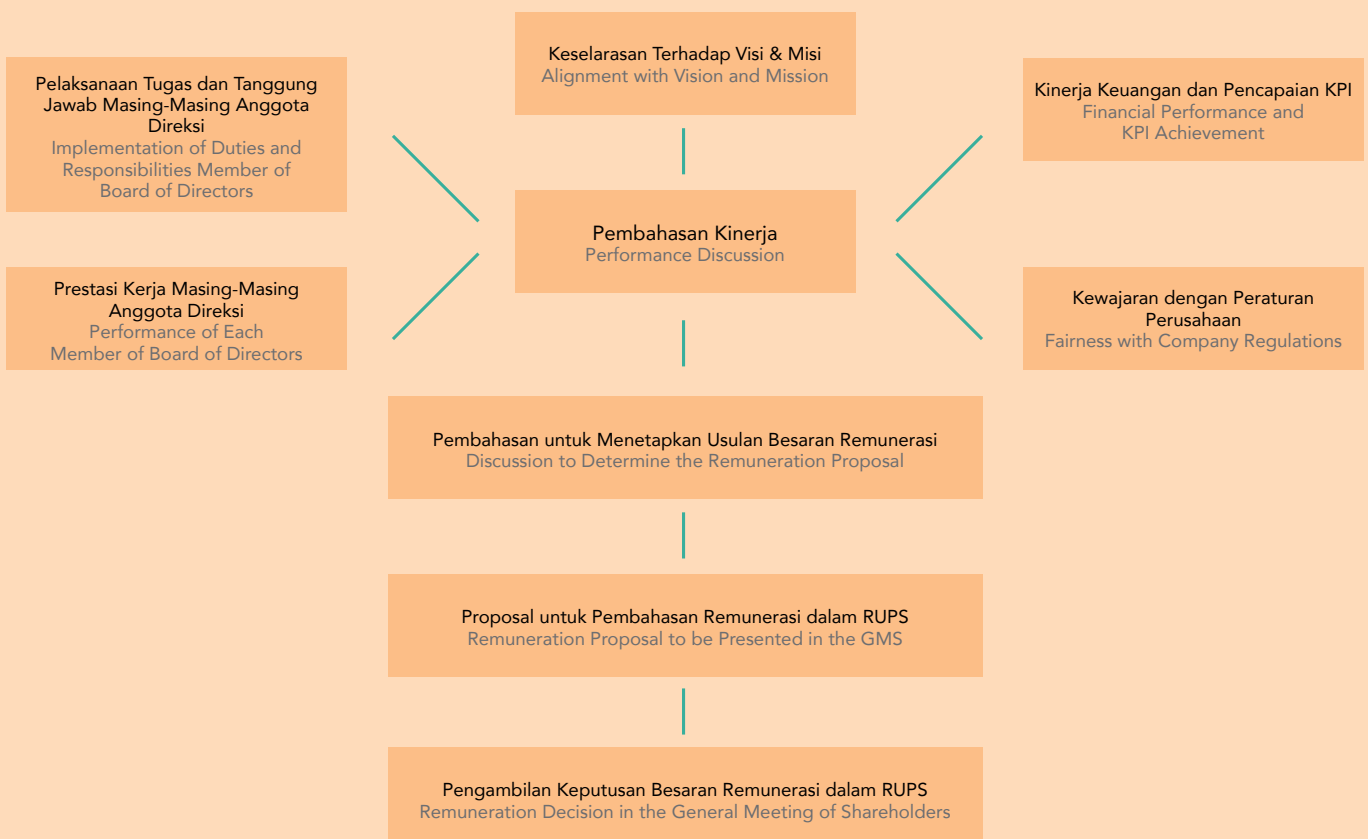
Keselarasan Terhadap Visi & Misi
Alignment with Vision and Mission

Pelaksanaan Tugas dan Tanggung Jawab Masing-Masing Anggota Direksi
Implementation of Duties and Responsibilities Member of Board of Directors

Kinerja Keuangan dan Pencapaian KPI
Financial Performance and KPI Achievement

Pembahasan Kinerja
Performance Discussion

Prestasi Kerja Masing-Masing Anggota Direksi
Performance of Each Member of Board of Directors

Kewajaran dengan Peraturan Perusahaan
Fairness with Company Regulations

Pembahasan untuk Menetapkan Usulan Besaran Remunerasi
Discussion to Determine the Remuneration Proposal

Proposal untuk Pembahasan Remunerasi dalam RUPS
Remuneration Proposal to be Presented in the GMS

Pengambilan Keputusan Besaran Remunerasi dalam RUPS
Remuneration Decision in the General Meeting of Shareholders